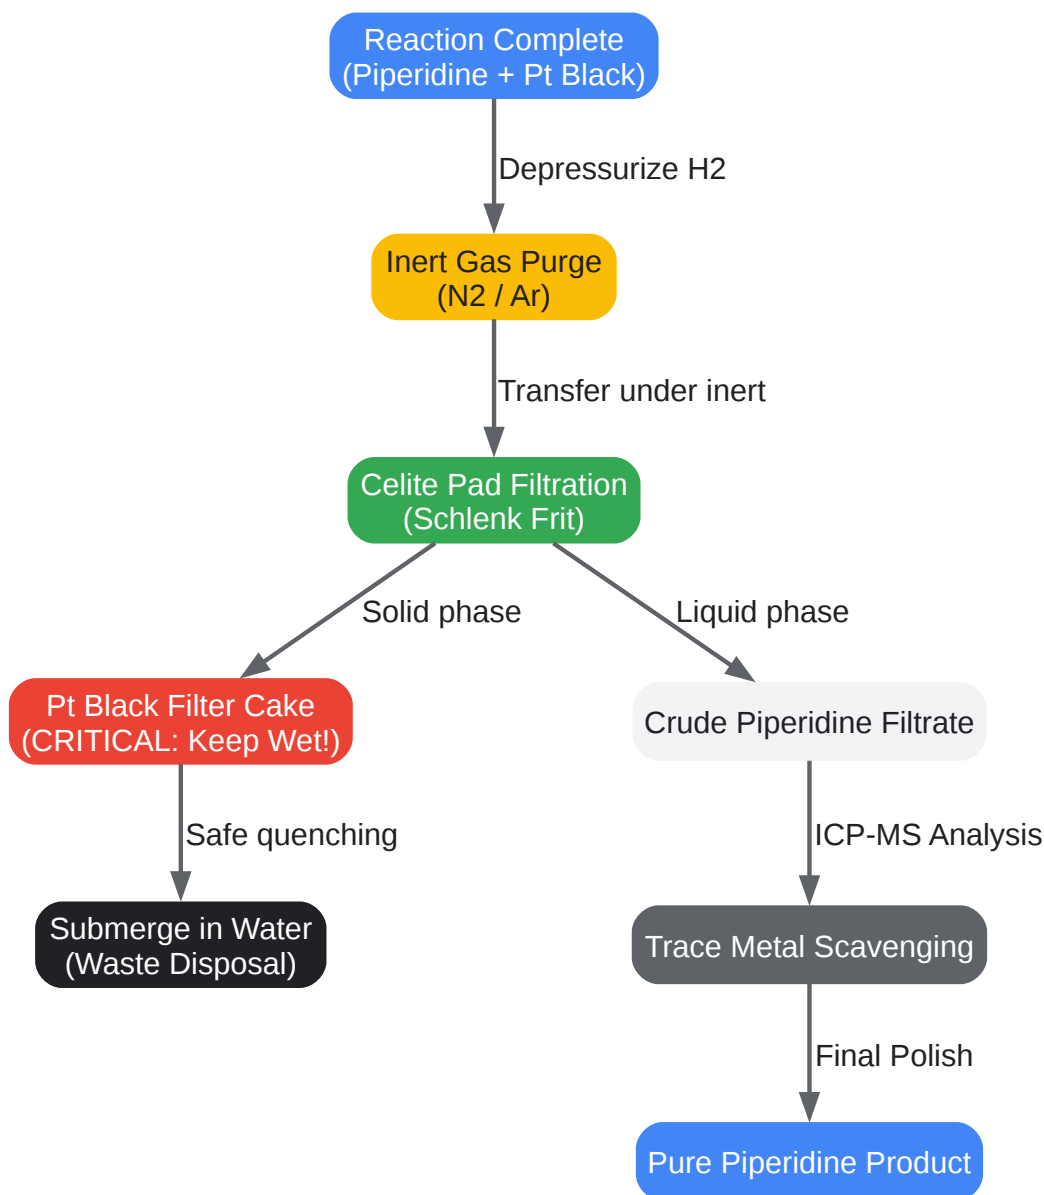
Reaction Complete
(Piperidine + Pt Black)

Depressurize H2

Inert Gas Purge
(N2 / Ar)

Transfer under inert

Celite Pad Filtration
(Schlenk Frit)

Solid phase

Liquid phase

Pt Black Filter Cake
(CRITICAL: Keep Wet!)

Crude Piperidine Filtrate

Safe quenching

ICP-MS Analysis

Submerge in Water
(Waste Disposal)

Trace Metal Scavenging

Final Polish

Pure Piperidine Product